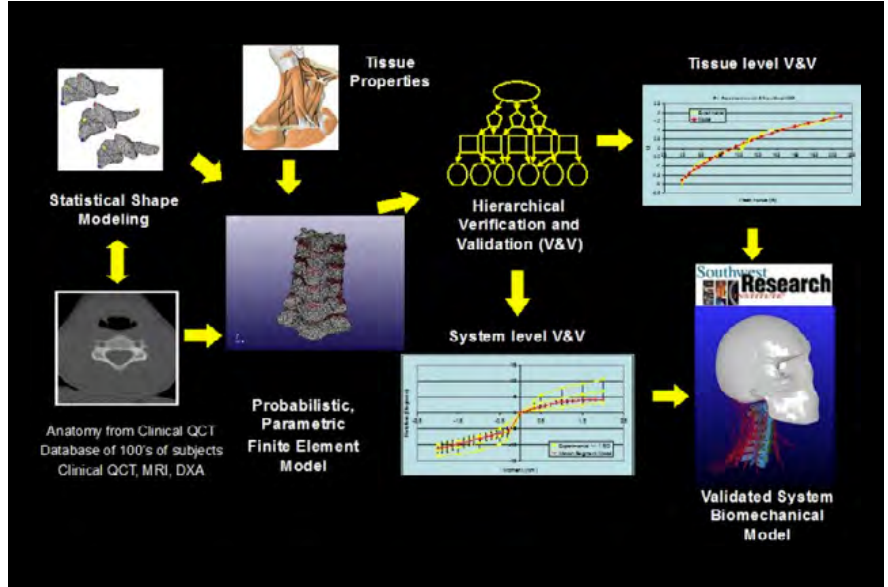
Tissue Properties

Tissue level V&V

Statistical Shape Modeling

Hierarchical Verification and Validation (V&V)

Southwest Research Institute

System level V&V

Anatomy from Clinical QCT Database of 100's of subjects Clinical QCT, MRI, DXA

Probabilistic, Parametric Finite Element Model

Validated System Biomechanical Model